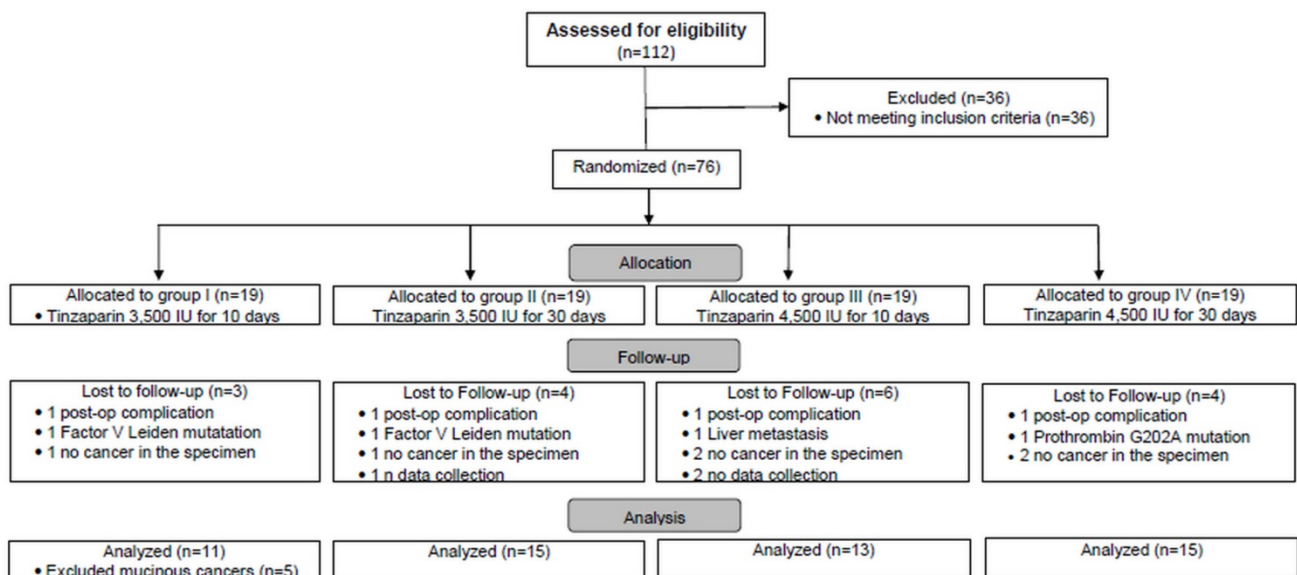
Assessed for eligibility
(n=112)

Excluded (n=36)
• Not meeting inclusion criteria (n=36)

Randomized (n=76)

Allocation

Allocated to group I (n=19)
• Tinzaparin 3,500 IU for 10 days

Allocated to group II (n=19)
Tinzaparin 3,500 IU for 30 days

Allocated to group III (n=19)
Tinzaparin 4,500 IU for 10 days

Allocated to group IV (n=19)
Tinzaparin 4,500 IU for 30 days

Follow-up

Lost to follow-up (n=3)
• 1 post-op complication
• 1 Factor V Leiden mutatation
• 1 no cancer in the specimen

Lost to Follow-up (n=4)
• 1 post-op complication
• 1 Factor V Leiden mutation
• 1 no cancer in the specimen
• 1 n data collection

Lost to Follow-up (n=6)
• 1 post-op complication
• 1 Liver metastasis
• 2 no cancer in the specimen
• 2 no data collection

Lost to Follow-up (n=4)
• 1 post-op complication
• 1 Prothrombin G202A mutation
• 2 no cancer in the specimen

Analysis

Analyzed (n=11)
• Excluded mucinous cancers (n=5)

Analyzed (n=15)

Analyzed (n=13)

Analyzed (n=15)